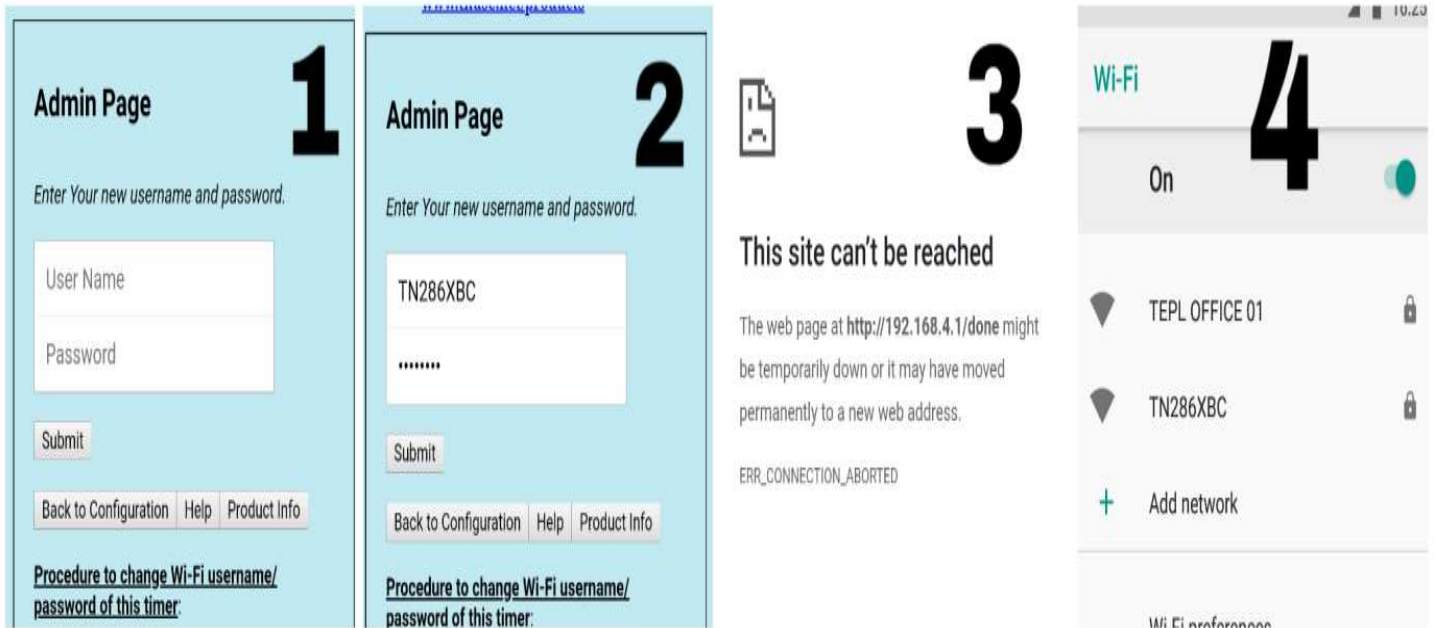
Admin Page

1

Enter Your new username and password.

User Name

Password

Submit

Back to Configuration | Help | Product Info

Procedure to change Wi-Fi username/ password of this timer:

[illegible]

Admin Page

2

Enter Your new username and password.

TN286XBC

••••••••

Submit

Back to Configuration | Help | Product Info

Procedure to change Wi-Fi username/ password of this timer:

3

This site can't be reached

The web page at http://192.168.4.1/done might be temporarily down or it may have moved permanently to a new web address.

ERR_CONNECTION_ABORTED

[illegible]

Wi-Fi

4

On

TEPL OFFICE 01

TN286XBC

+ Add network

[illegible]